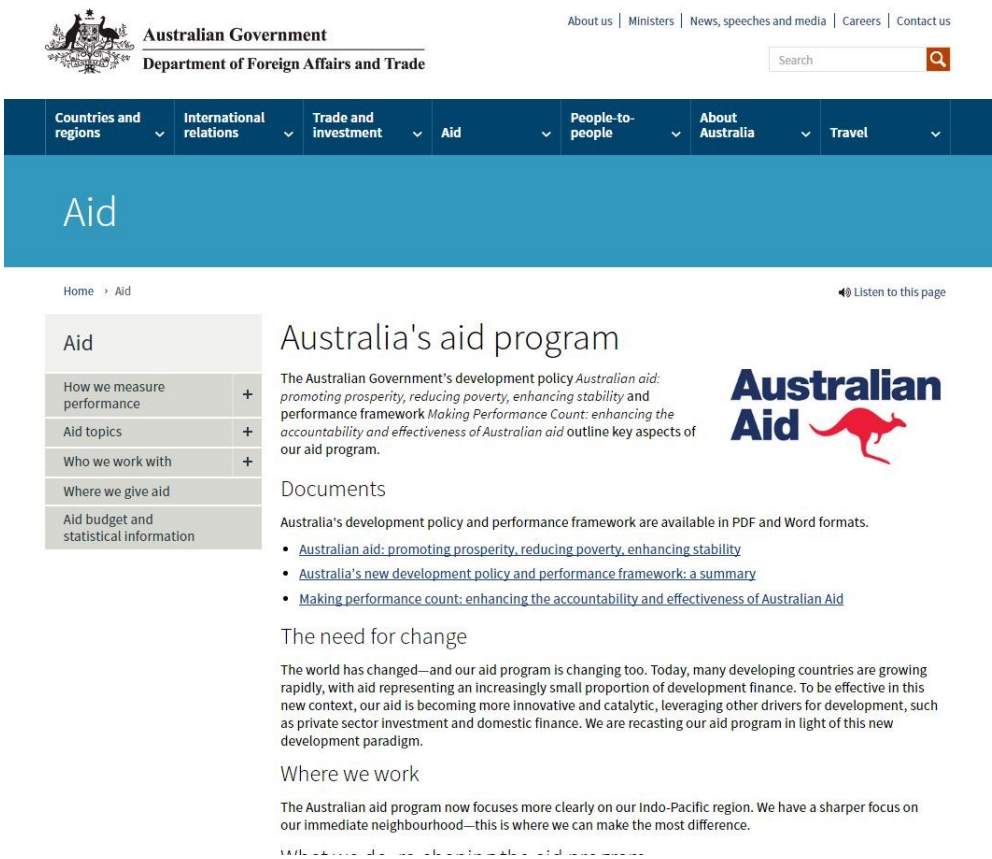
Australian Government
Department of Foreign Affairs and Trade

About us | Ministers | News, speeches and media | Careers | Contact us

Search

Countries and regions
International relations
Trade and investment
Aid
People-to-people
About Australia
Travel

Aid

Home › Aid

Listen to this page

Aid

How we measure performance +
Aid topics +
Who we work with +
Where we give aid
Aid budget and statistical information

Australia's aid program

The Australian Government's development policy *Australian aid: promoting prosperity, reducing poverty, enhancing stability* and performance framework *Making Performance Count: enhancing the accountability and effectiveness of Australian aid* outline key aspects of our aid program.

Australian Aid

Documents

Australia's development policy and performance framework are available in PDF and Word formats.

- Australian aid: promoting prosperity, reducing poverty, enhancing stability
- Australia's new development policy and performance framework: a summary
- Making performance count: enhancing the accountability and effectiveness of Australian Aid

The need for change

The world has changed—and our aid program is changing too. Today, many developing countries are growing rapidly, with aid representing an increasingly small proportion of development finance. To be effective in this new context, our aid is becoming more innovative and catalytic, leveraging other drivers for development, such as private sector investment and domestic finance. We are recasting our aid program in light of this new development paradigm.

Where we work

The Australian aid program now focuses more clearly on our Indo-Pacific region. We have a sharper focus on our immediate neighbourhood—this is where we can make the most difference.

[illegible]